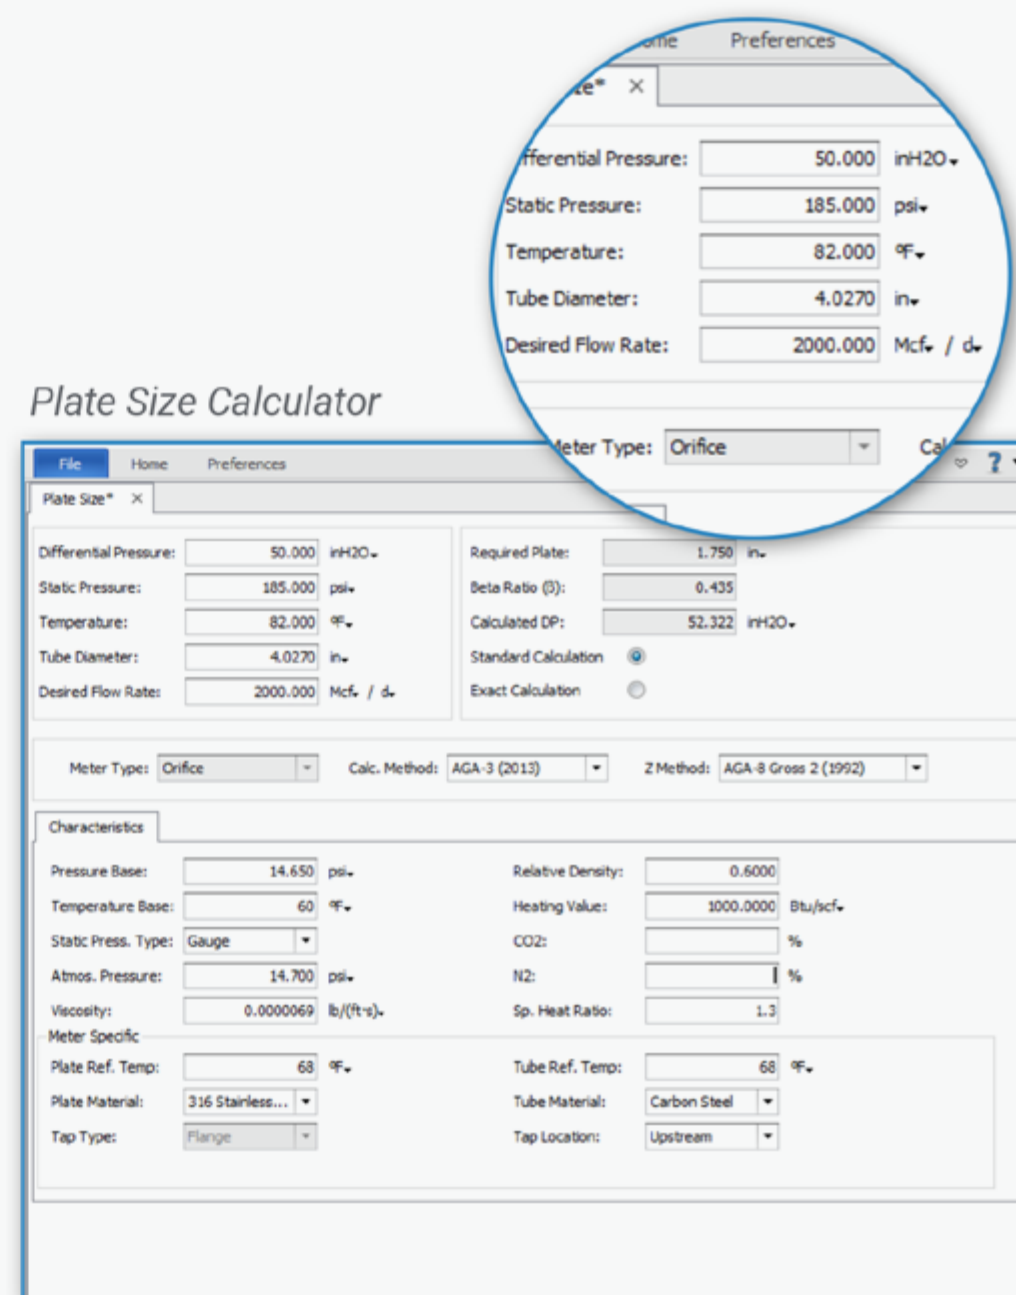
ome Preferences

ze* ×

fferential Pressure: 50.000 inH2O

Static Pressure: 185.000 psi

Temperature: 82.000 °F

Tube Diameter: 4.0270 in

Desired Flow Rate: 2000.000 Mcf / d

eter Type: Orifice Ca

Plate Size Calculator

File Home Preferences

Plate Size* ×

| | | | | | |
|---|---|---|---|---|---|
| Differential Pressure: | 50.000 | inH2O | Required Plate: | 1.750 | in |
| Static Pressure: | 185.000 | psi | Beta Ratio (β): | 0.435 | |
| Temperature: | 82.000 | °F | Calculated DP: | 52.322 | inH2O |
| Tube Diameter: | 4.0270 | in | Standard Calculation | | |
| Desired Flow Rate: | 2000.000 | Mcf / d | Exact Calculation | | |

Meter Type: Orifice Calc. Method: AGA-3 (2013) Z Method: AGA-8 Gross 2 (1992)

Characteristics

| | | | | | |
|---|---|---|---|---|---|
| Pressure Base: | 14.650 | psi | Relative Density: | 0.6000 | |
| Temperature Base: | 60 | °F | Heating Value: | 1000.0000 | Btu/scf |
| Static Press. Type: | Gauge | | CO2: | | % |
| Atmos. Pressure: | 14.700 | psi | N2: | | % |
| Viscosity: | 0.0000069 | lb/(ft·s) | Sp. Heat Ratio: | 1.3 | |

Meter Specific

| | | | | | |
|---|---|---|---|---|---|
| Plate Ref. Temp: | 68 | °F | Tube Ref. Temp: | 68 | °F |
| Plate Material: | 316 Stainless... | | Tube Material: | Carbon Steel | |
| Tap Type: | Flange | | Tap Location: | Upstream | |